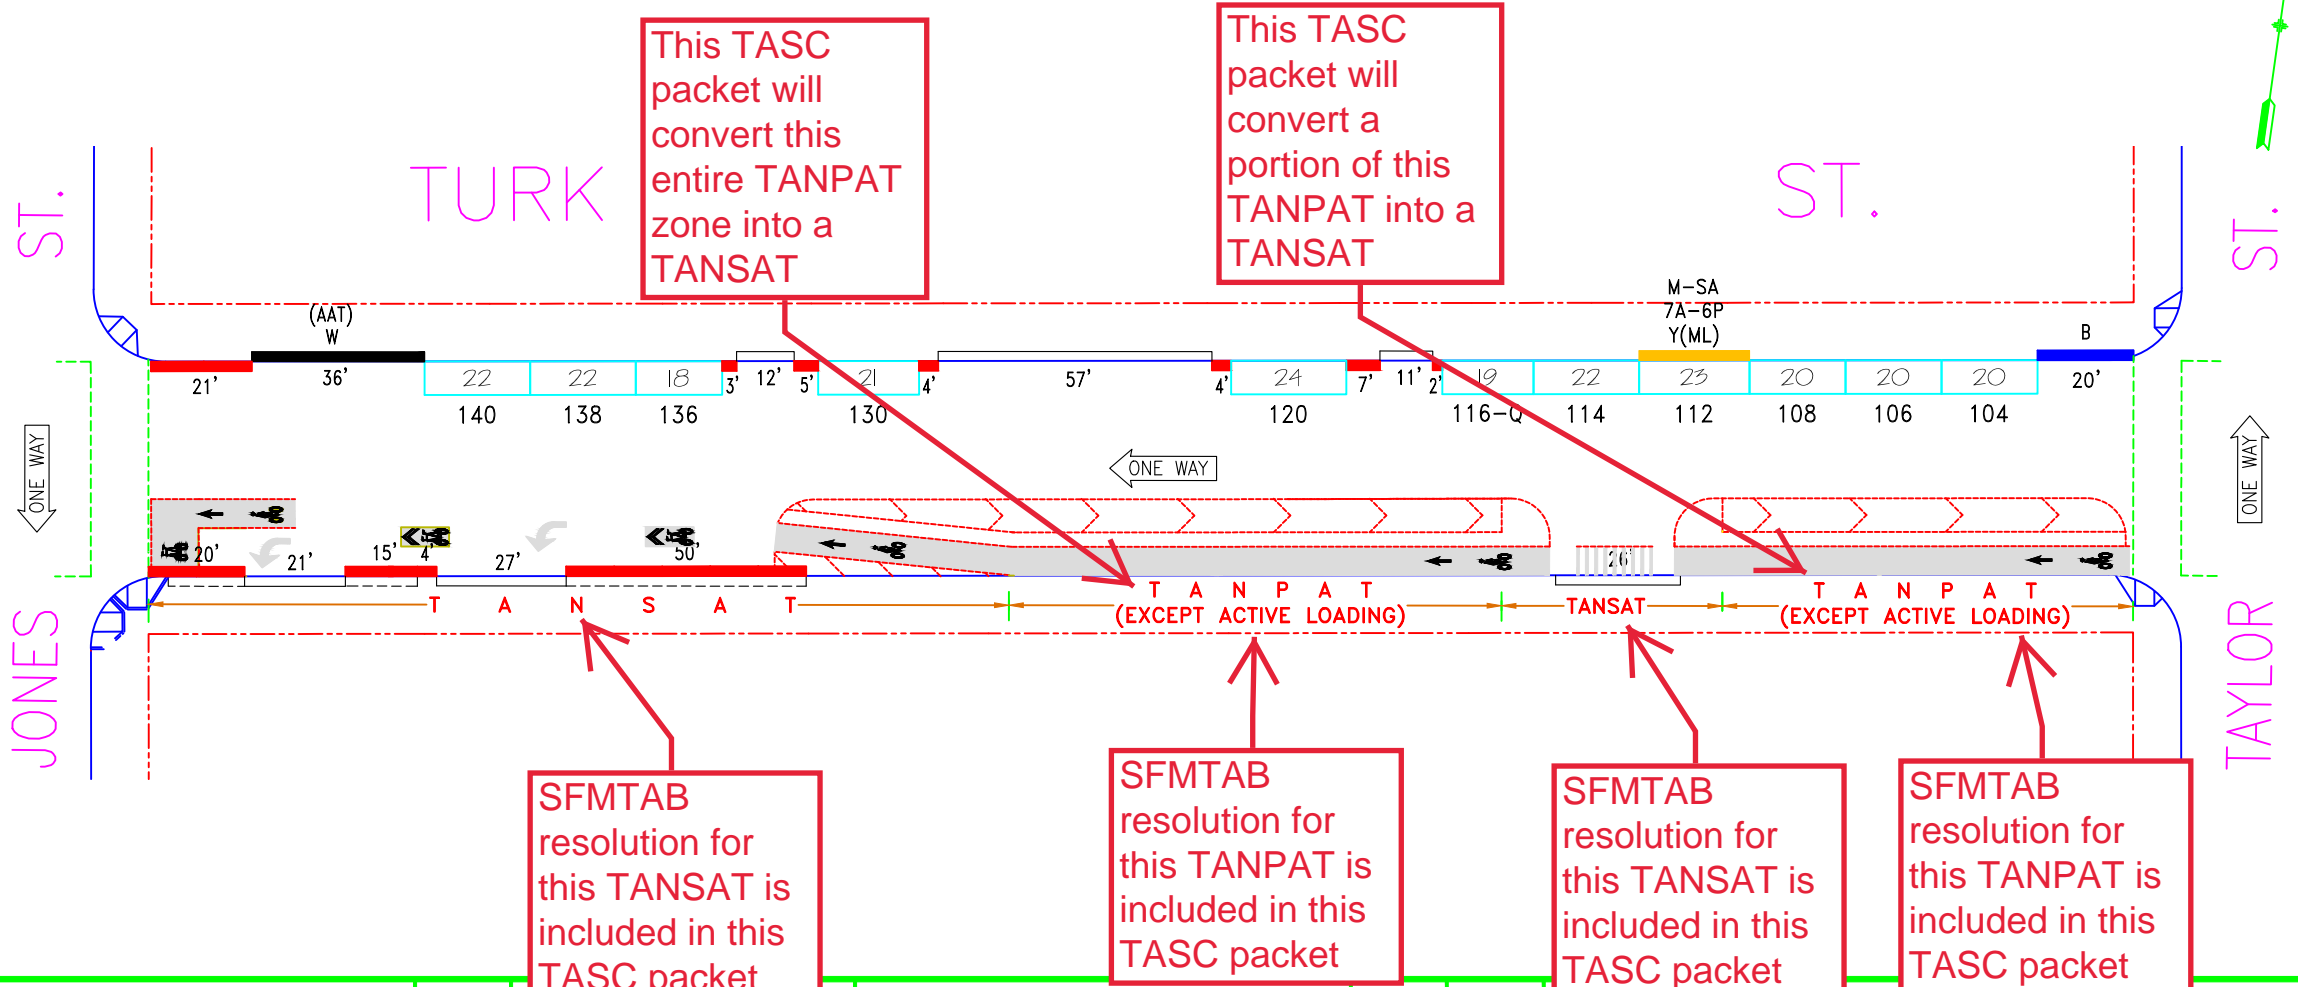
This TASC packet will convert this entire TANPAT zone into a TANSAT

This TASC packet will convert a portion of this TANPAT into a TANSAT

ST.

TURK

ST.

ST.

(AAT) W

M-SA 7A-6P Y(ML)

B

21'

36'

22

22

18

3'

12'

5'

21

4'

57'

4'

24

7'

11'

2'

19

22

23

20

20

20

20'

140

138

136

130

120

116-Q

114

112

108

106

104

ONE WAY

ONE WAY

ONE WAY

20'

21'

15'

4'

27'

50'

26'

T A N S A T

T A N P A T (EXCEPT ACTIVE LOADING)

TANSAT

T A N P A T (EXCEPT ACTIVE LOADING)

JONES

TAYLOR

SFMTAB resolution for this TANSAT is included in this TASC packet

SFMTAB resolution for this TANPAT is included in this TASC packet

SFMTAB resolution for this TANSAT is included in this TASC packet

SFMTAB resolution for this TANPAT is included in this TASC packet